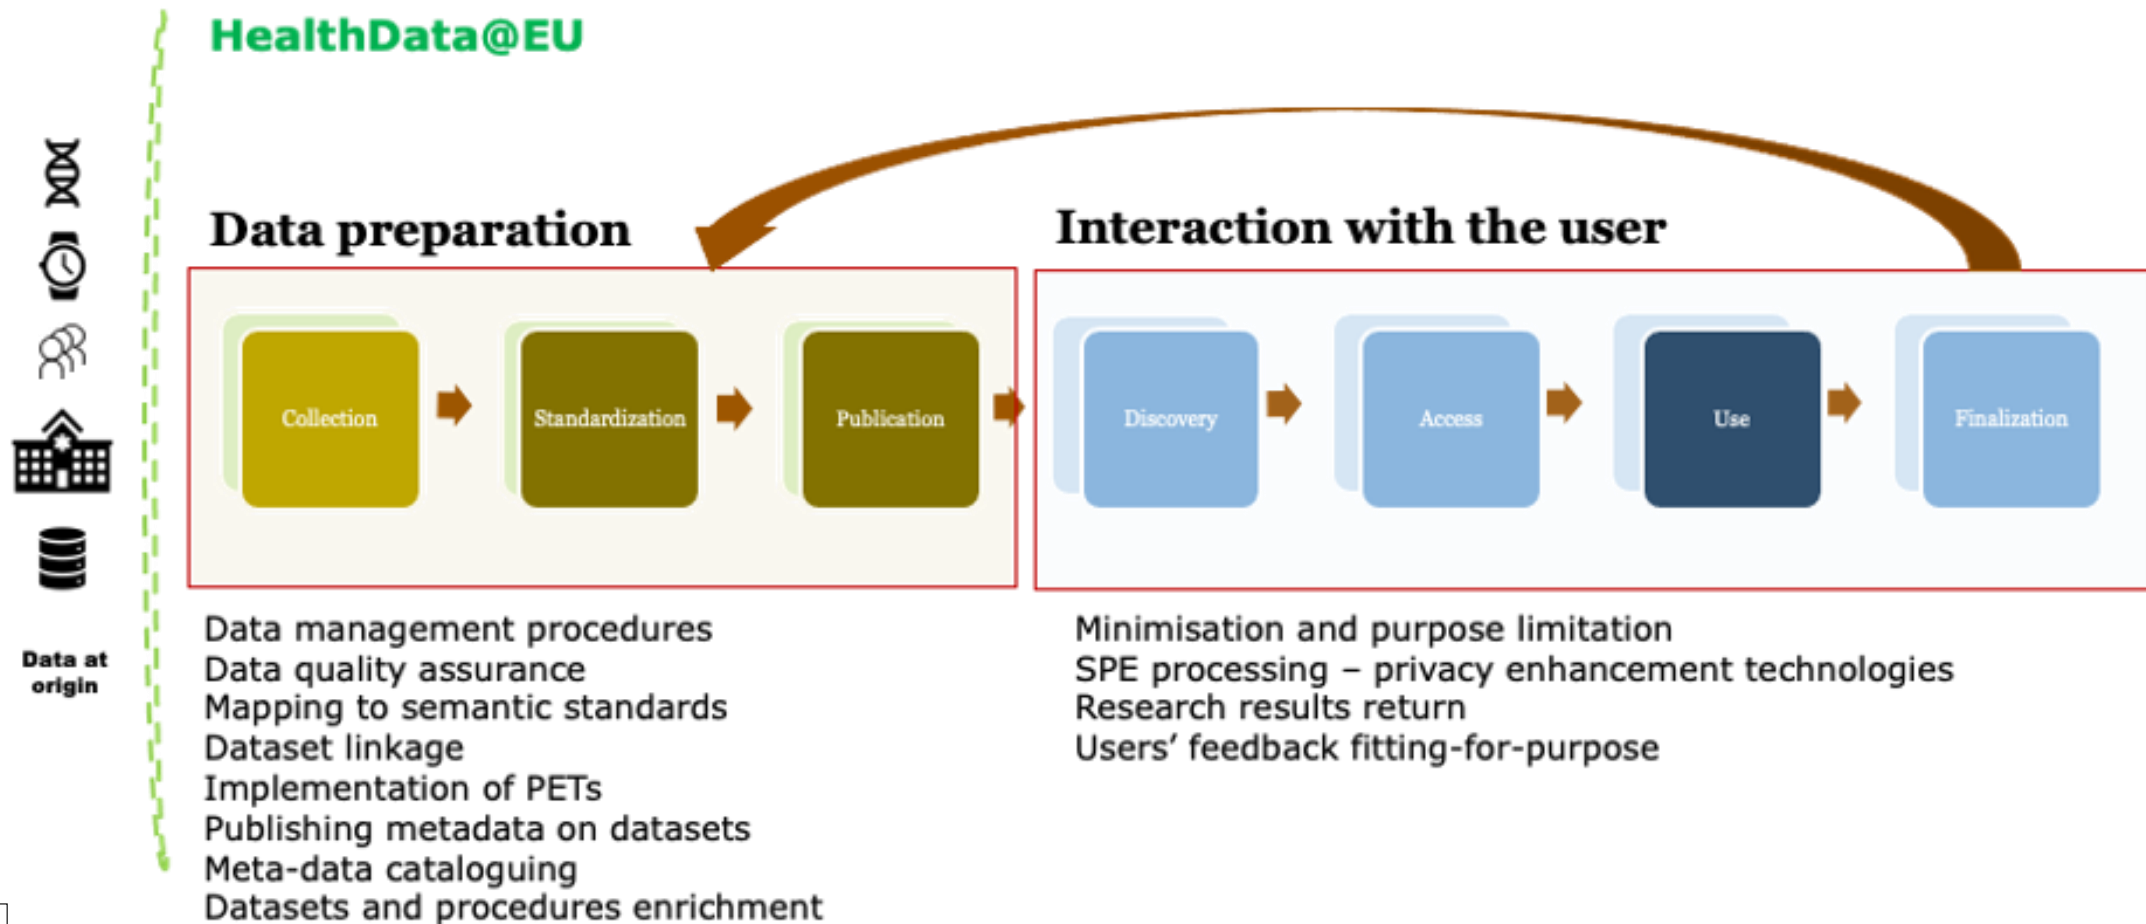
HealthData@EU

Data at origin

Data preparation

Collection

Standardization

Publication

Interaction with the user

Discovery

Access

Use

Finalization

Data management procedures
Data quality assurance
Mapping to semantic standards
Dataset linkage
Implementation of PETs
Publishing metadata on datasets
Meta-data cataloguing
Datasets and procedures enrichment

Minimisation and purpose limitation
SPE processing – privacy enhancement technologies
Research results return
Users' feedback fitting-for-purpose